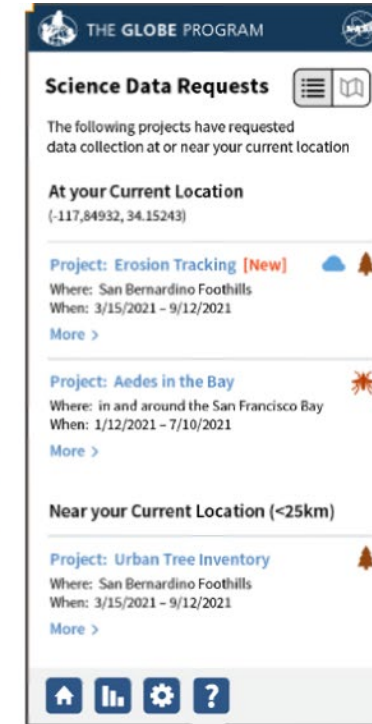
THE GLOBE PROGRAM

Science Data Requests

The following projects have requested data collection at or near your current location

At your Current Location
(-117,84932, 34.15243)

Project: Erosion Tracking [New]
Where: San Bernardino Foothills
When: 3/15/2021 – 9/12/2021
More >

Project: Aedes in the Bay
Where: in and around the San Francisco Bay
When: 1/12/2021 – 7/10/2021
More >

Near your Current Location (<25km)

Project: Urban Tree Inventory
Where: San Bernardino Foothills
When: 3/15/2021 – 9/12/2021
More >

?